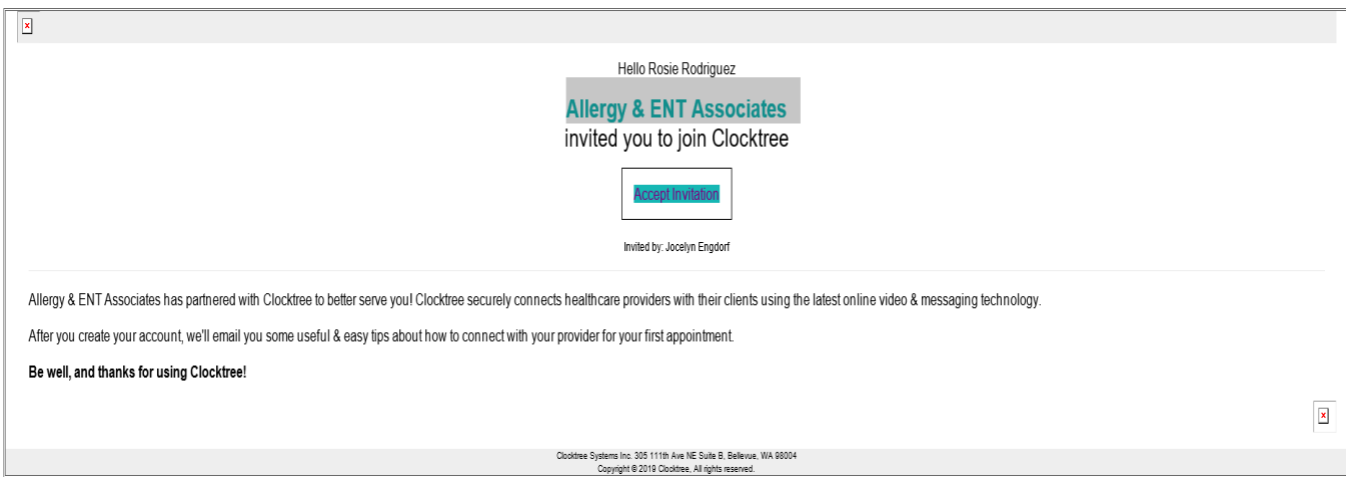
Hello Rosie Rodriguez

Allergy & ENT Associates

invited you to join Clocktree

Accept Invitation

Invited by: Jocelyn Engdorf

Allergy & ENT Associates has partnered with Clocktree to better serve you! Clocktree securely connects healthcare providers with their clients using the latest online video & messaging technology.

After you create your account, we'll email you some useful & easy tips about how to connect with your provider for your first appointment.

**Be well, and thanks for using Clocktree!**

Clocktree Systems Inc. 305 111th Ave NE Suite B, Bellevue, WA 98004
Copyright © 2019 Clocktree, All rights reserved.